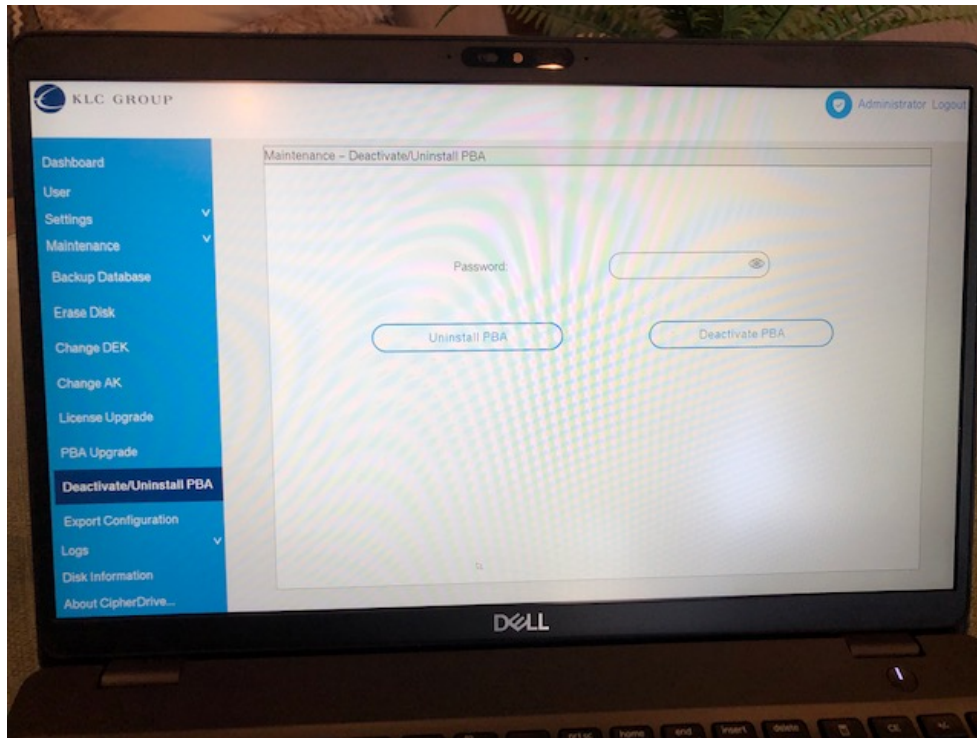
KLC GROUP

Administrator Logout

Dashboard
User
Settings
Maintenance
Backup Database
Erase Disk
Change DEK
Change AK
License Upgrade
PBA Upgrade
Deactivate/Uninstall PBA
Export Configuration
Logs
Disk Information
About CipherDrive...

Maintenance – Deactivate/Uninstall PBA

Password:

Uninstall PBA

Deactivate PBA

DELL

prt sc home end insert delete